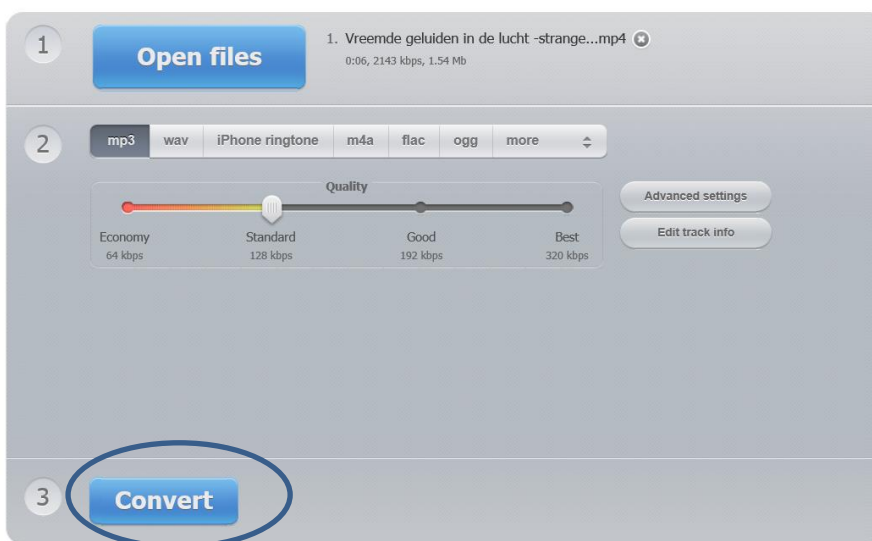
1

Open files

1. Vreemde geluiden in de lucht -strange...mp4

0:06, 2143 kbps, 1.54 Mb

2

mp3 wav iPhone ringtone m4a flac ogg more

Quality

Economy
64 kbps

Standard
128 kbps

Good
192 kbps

Best
320 kbps

Advanced settings

Edit track info

3

Convert